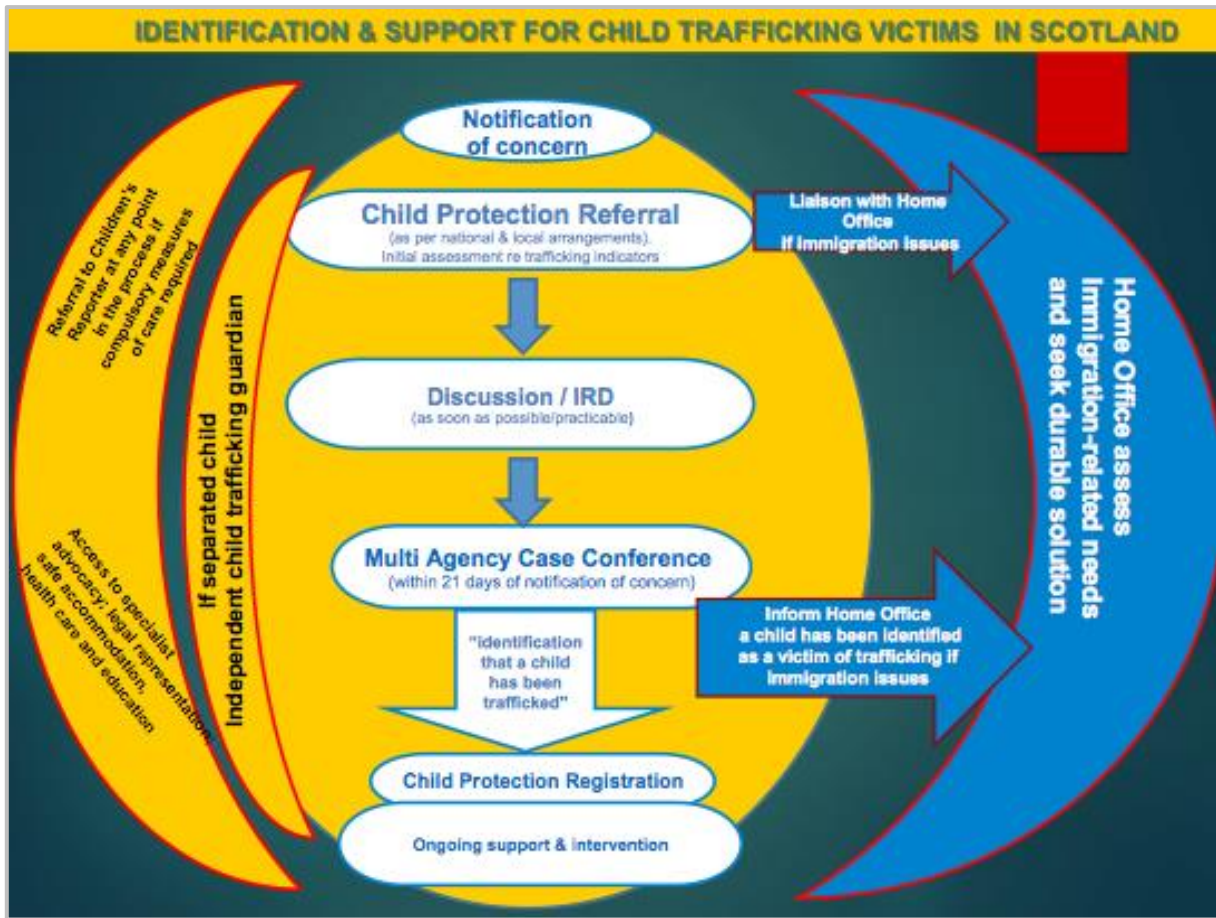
IDENTIFICATION & SUPPORT FOR CHILD TRAFFICKING VICTIMS IN SCOTLAND

Referral to Children's Reporter at any point in the process if compulsory measures of care required

Access to specialist advocacy; legal representation, safe accommodation, health care and education

If separated child Independent child trafficking guardian

Notification of concern

Child Protection Referral
(as per national & local arrangements).
Initial assessment re trafficking indicators

Discussion / IRD
(as soon as possible/practicable)

Multi Agency Case Conference
(within 21 days of notification of concern)

"identification that a child has been trafficked"

Child Protection Registration

Ongoing support & intervention

Liaison with Home Office if immigration issues

Inform Home Office a child has been identified as a victim of trafficking if immigration issues

Home Office assess Immigration-related needs and seek durable solution